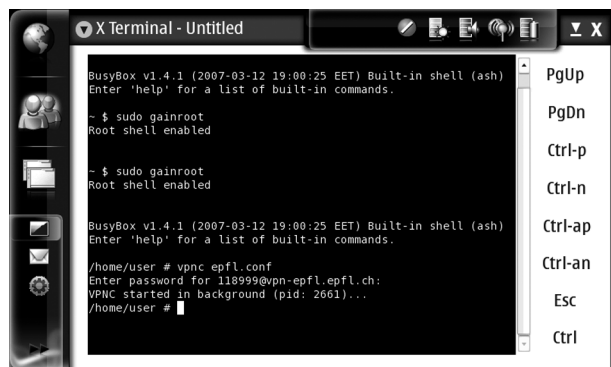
X Terminal - Untitled

BusyBox v1.4.1 (2007-03-12 19:00:25 EET) Built-in shell (ash)
Enter 'help' for a list of built-in commands.

~ $ sudo gainroot
Root shell enabled

~ $ sudo gainroot
Root shell enabled

BusyBox v1.4.1 (2007-03-12 19:00:25 EET) Built-in shell (ash)
Enter 'help' for a list of built-in commands.

/home/user # vpnc epfl.conf
Enter password for 118999@vpn-epfl.epfl.ch:
VPNC started in background (pid: 2661)...
/home/user #

PgUp
PgDn
Ctrl-p
Ctrl-n
Ctrl-ap
Ctrl-an
Esc
Ctrl